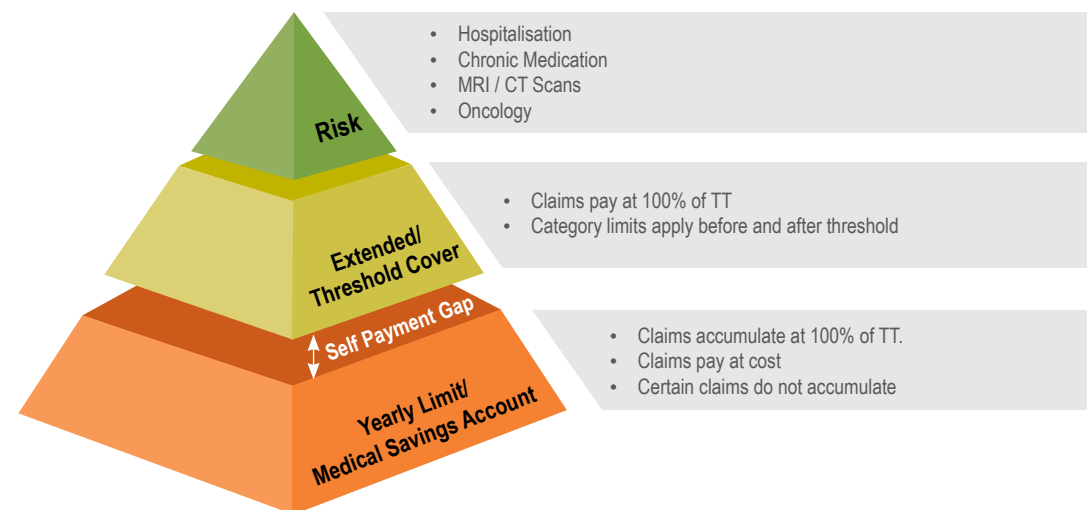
Risk

- Hospitalisation
- Chronic Medication
- MRI / CT Scans
- Oncology

Extended/ Threshold Cover

- Claims pay at 100% of TT
- Category limits apply before and after threshold

Self Payment Gap

Yearly Limit/ Medical Savings Account

- Claims accumulate at 100% of TT.
- Claims pay at cost
- Certain claims do not accumulate